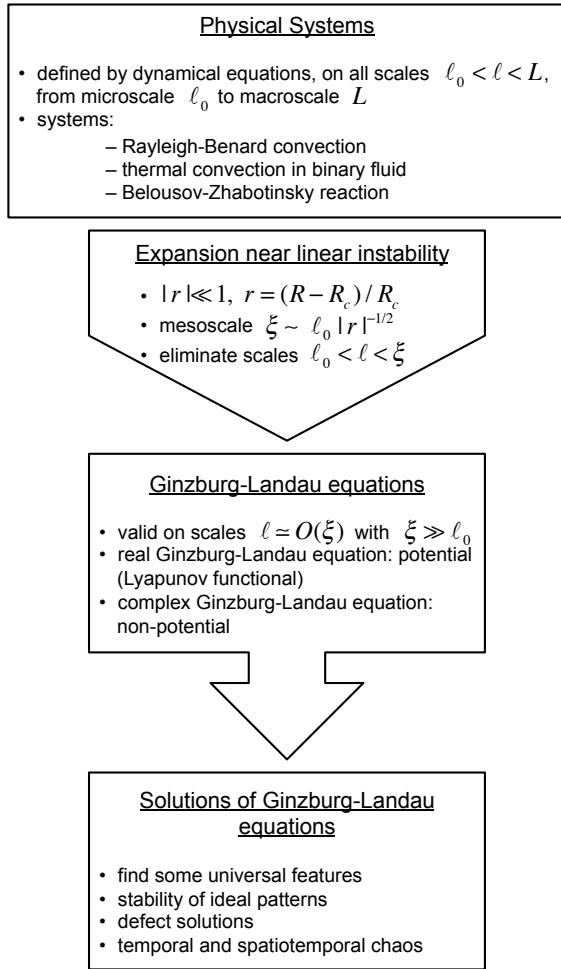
Physical Systems

• defined by dynamical equations, on all scales $\ell_0 < \ell < L$, from microscale $\ell_0$ to macroscale $L$
• systems:
– Rayleigh-Benard convection
– thermal convection in binary fluid
– Belousov-Zhabotinsky reaction

Expansion near linear instability

• $|r| \ll 1,\ r = (R - R_c)/R_c$
• mesoscale $\xi \sim \ell_0 |r|^{-1/2}$
• eliminate scales $\ell_0 < \ell < \xi$

Ginzburg-Landau equations

• valid on scales $\ell \simeq O(\xi)$ with $\xi \gg \ell_0$
• real Ginzburg-Landau equation: potential (Lyapunov functional)
• complex Ginzburg-Landau equation: non-potential

Solutions of Ginzburg-Landau equations

• find some universal features
• stability of ideal patterns
• defect solutions
• temporal and spatiotemporal chaos